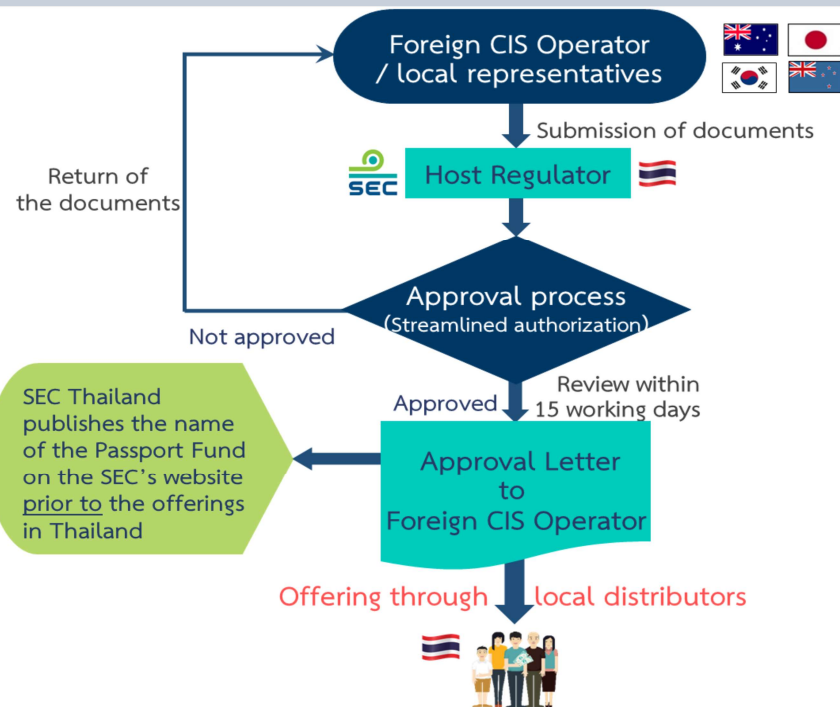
Foreign CIS Operator / local representatives

Submission of documents

SEC

Host Regulator

Return of the documents

Approval process (Streamlined authorization)

Not approved

SEC Thailand publishes the name of the Passport Fund on the SEC's website prior to the offerings in Thailand

Approved

Review within 15 working days

Approval Letter to Foreign CIS Operator

Offering through local distributors